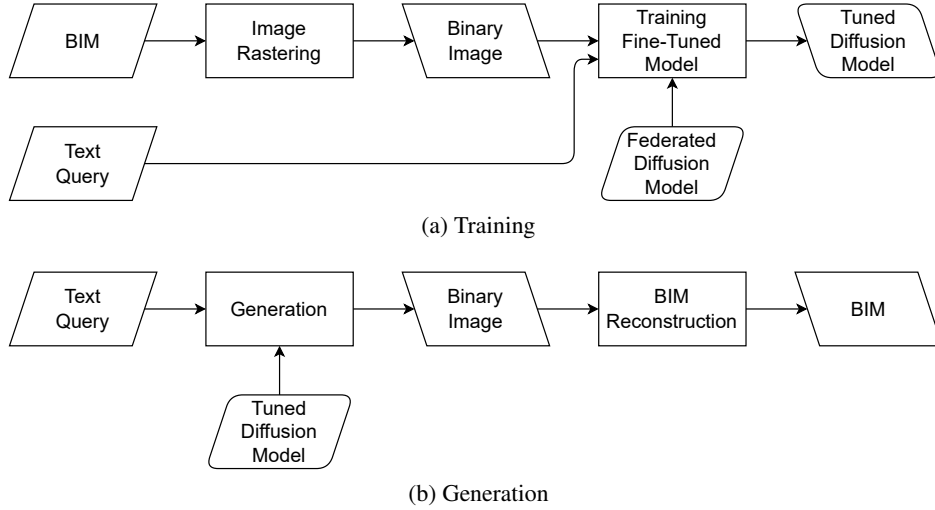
BIM

Image Rastering

Binary Image

Training Fine-Tuned Model

Tuned Diffusion Model

Text Query

Federated Diffusion Model

(a) Training

Text Query

Generation

Binary Image

BIM Reconstruction

BIM

Tuned Diffusion Model

(b) Generation